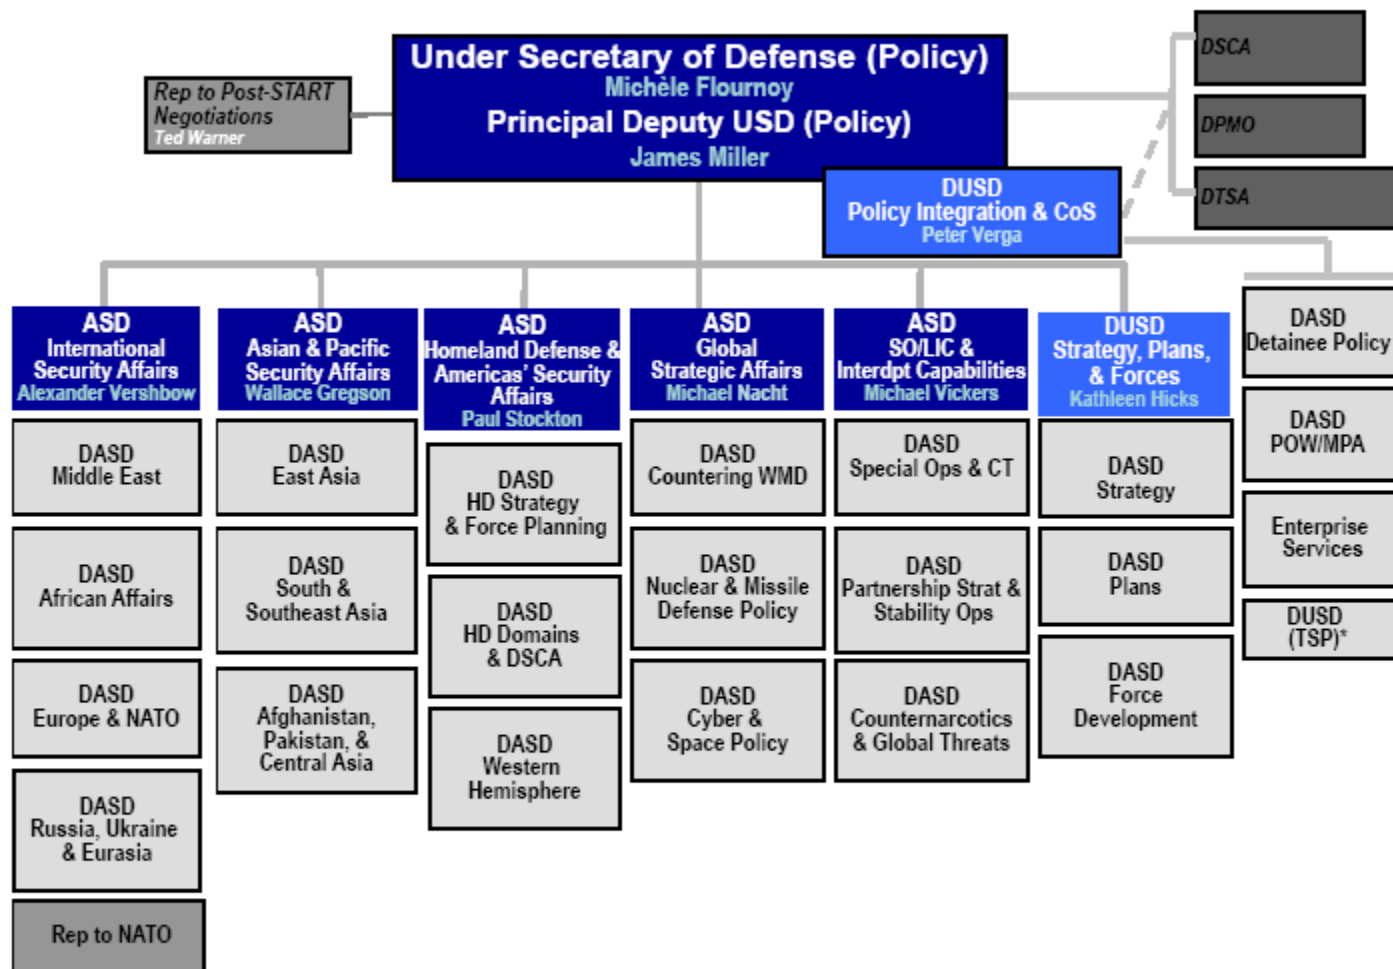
Under Secretary of Defense (Policy)
Michèle Flournoy
Principal Deputy USD (Policy)
James Miller

Rep to Post-START Negotiations
Ted Warner

DSCA

DPMO

DTSA

DUSD
Policy Integration & CoS
Peter Verga

ASD
International Security Affairs
Alexander Vershbow

DASD
Middle East

DASD
African Affairs

DASD
Europe & NATO

DASD
Russia, Ukraine & Eurasia

Rep to NATO

ASD
Asian & Pacific Security Affairs
Wallace Gregson

DASD
East Asia

DASD
South & Southeast Asia

DASD
Afghanistan, Pakistan, & Central Asia

ASD
Homeland Defense & Americas' Security Affairs
Paul Stockton

DASD
HD Strategy & Force Planning

DASD
HD Domains & DSCA

DASD
Western Hemisphere

ASD
Global Strategic Affairs
Michael Nacht

DASD
Countering WMD

DASD
Nuclear & Missile Defense Policy

DASD
Cyber & Space Policy

ASD
SO/LIC & Interdpt Capabilities
Michael Vickers

DASD
Special Ops & CT

DASD
Partnership Strat & Stability Ops

DASD
Counternarcotics & Global Threats

DUSD
Strategy, Plans, & Forces
Kathleen Hicks

DASD
Strategy

DASD
Plans

DASD
Force Development

DASD
Detainee Policy

DASD
POW/MPA

Enterprise Services

DUSD
(TSP)*